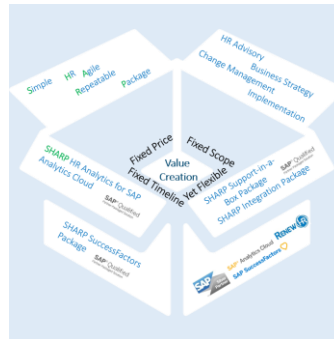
Simple HR Agile Repeatable Package

HR Advisory Business Strategy Change Management Implementation

Fixed Price Fixed Scope Value Creation Fixed Timeline Yet Flexible

SHARP HR Analytics for SAP Analytics Cloud
SAP Qualified

SHARP Support-in-a-Box Package
SAP Qualified
SHARP Integration Package

SHARP SuccessFactors Package
SAP Qualified

SAP Analytics Cloud
SAP SuccessFactors
Renew HR
SAP